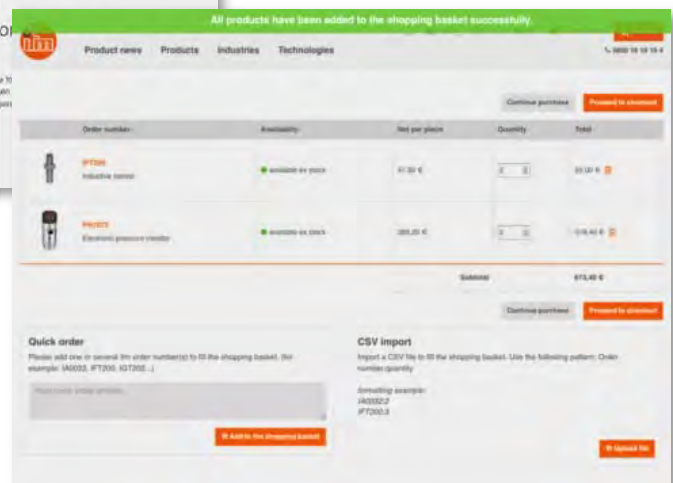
All products have been added to the shopping basket successfully.

ifm

Product news Products Industries Technologies

Continue purchase Proceed to checkout

| | Order number | Availability | Net per piece | Quantity | Total |
|---|---|---|---|---|---|
| | IFT200 Inductive sensor | available ex stock | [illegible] € | 2 | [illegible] € |
| | PN3072 Electronic pressure monitor | available ex stock | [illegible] € | 2 | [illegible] € |

Subtotal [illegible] €

Continue purchase Proceed to checkout

Quick order
Please add one or several ifm order number(s) to fill the shopping basket. (for example: IA0032, IFT200, IGT200...)

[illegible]

Add to the shopping basket

CSV import
Import a CSV file to fill the shopping basket. Use the following pattern: Order number;quantity

formatting example:
IA0032;2
IFT200;3

Upload file